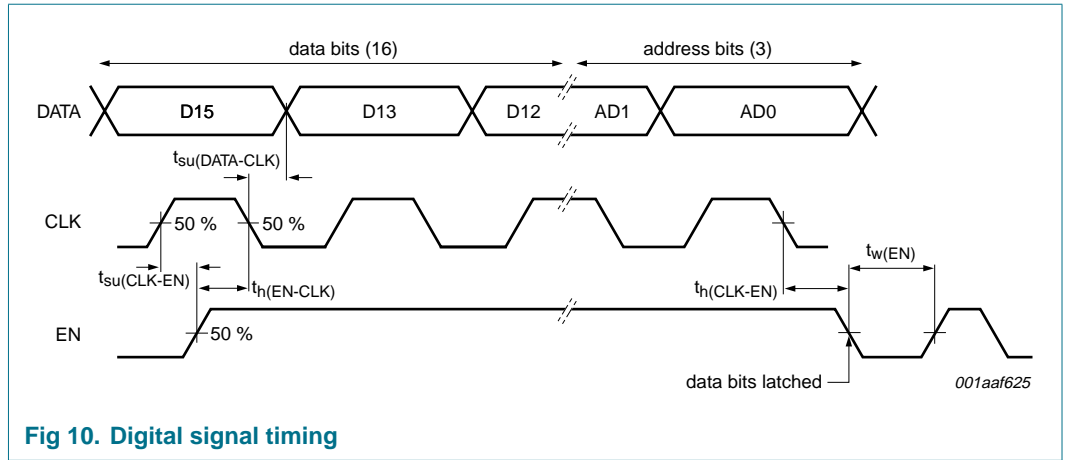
data bits (16)

address bits (3)

DATA

D15

D13

D12

AD1

AD0

$t_{su(DATA-CLK)}$

CLK

50 %

50 %

$t_{w(EN)}$

$t_{su(CLK-EN)}$

$t_{h(EN-CLK)}$

$t_{h(CLK-EN)}$

EN

50 %

data bits latched

001aaf625

Fig 10. Digital signal timing